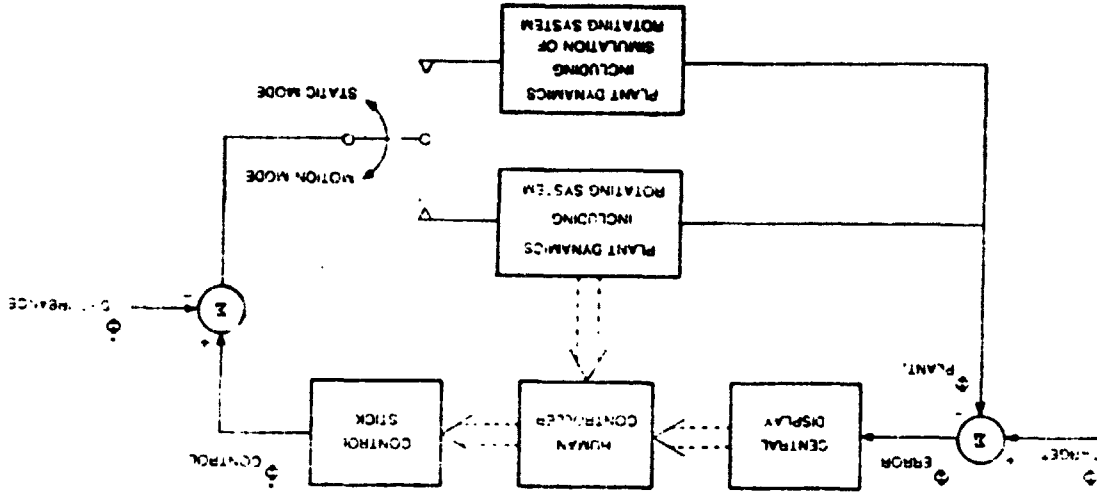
PLANT DYNAMICS INCLUDING SIMULATION OF ROTATING SYSTEM

STATIC MODE

MOTION MODE

PLANT DYNAMICS INCLUDING ROTATING SYSTEM

DISTURBANCE $\Phi$

$\Sigma$

$\Phi$ PLANT

CONTROL STICK

HUMAN CONTROLLER

CENTRAL DISPLAY

$\Sigma$

$\Phi$ CONTROL

$\Phi$ ERROR

TARGET $\Phi$